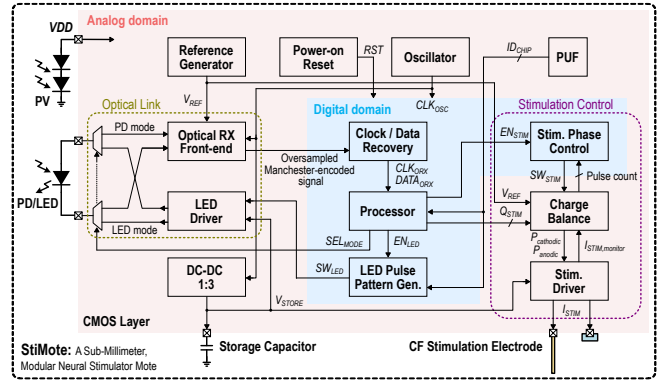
Analog domain

VDD

PV

Reference Generator

Power-on Reset

RST

Oscillator

$ID_{CHIP}$

PUF

Optical Link

$V_{REF}$

Digital domain

$CLK_{OSC}$

Stimulation Control

PD mode

Optical RX Front-end

Clock / Data Recovery

$EN_{STIM}$

Stim. Phase Control

PD/LED

Oversampled Manchester-encoded signal

$CLK_{ORX}$
$DATA_{ORX}$

$SW_{STIM}$

Pulse count

$V_{REF}$

LED Driver

Processor

$Q_{STIM}$

Charge Balance

LED mode

$SEL_{MODE}$

$EN_{LED}$

$P_{cathodic}$
$P_{anodic}$

$I_{STIM,monitor}$

DC-DC 1:3

$SW_{LED}$

LED Pulse Pattern Gen.

Stim. Driver

$V_{STORE}$

$I_{STIM}$

CMOS Layer

StiMote: A Sub-Millimeter, Modular Neural Stimulator Mote

Storage Capacitor

CF Stimulation Electrode